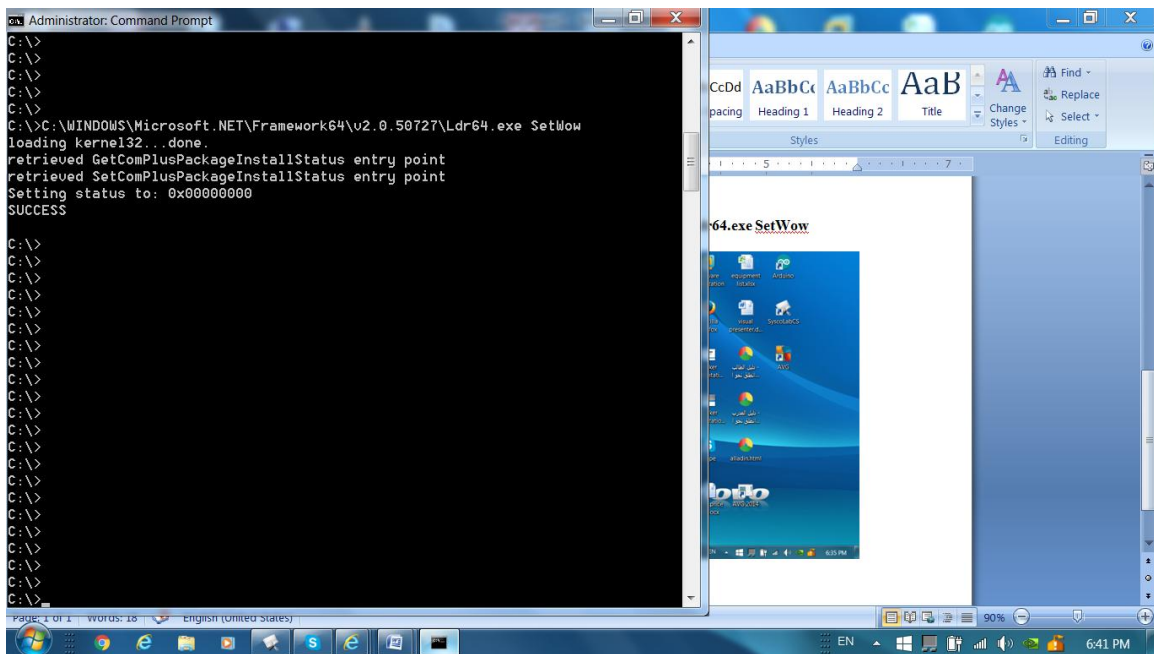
Administrator: Command Prompt
C:\>
C:\>
C:\>
C:\>
C:\>
C:\>C:\WINDOWS\Microsoft.NET\Framework64\v2.0.50727\Ldr64.exe SetWow
loading kernel32...done.
retrieved GetComPlusPackageInstallStatus entry point
retrieved SetComPlusPackageInstallStatus entry point
Setting status to: 0x00000000
SUCCESS

C:\>
C:\>
C:\>
C:\>
C:\>
C:\>
C:\>
C:\>
C:\>
C:\>
C:\>
C:\>
C:\>
C:\>
C:\>
C:\>
C:\>
C:\>
C:\>
C:\>
C:\>
C:\>
C:\>
C:\>_

CcDd AaBbCc AaBbCc AaB
pacing Heading 1 Heading 2 Title
Change Styles
Find
Replace
Select
Styles
Editing

64.exe SetWow

equipment listallx Arduino
visual presenter.d... SyscoLabCS
AVG
alladin.html

Page: 1 of 1 Words: 18 English (United States)
90%
EN 6:41 PM